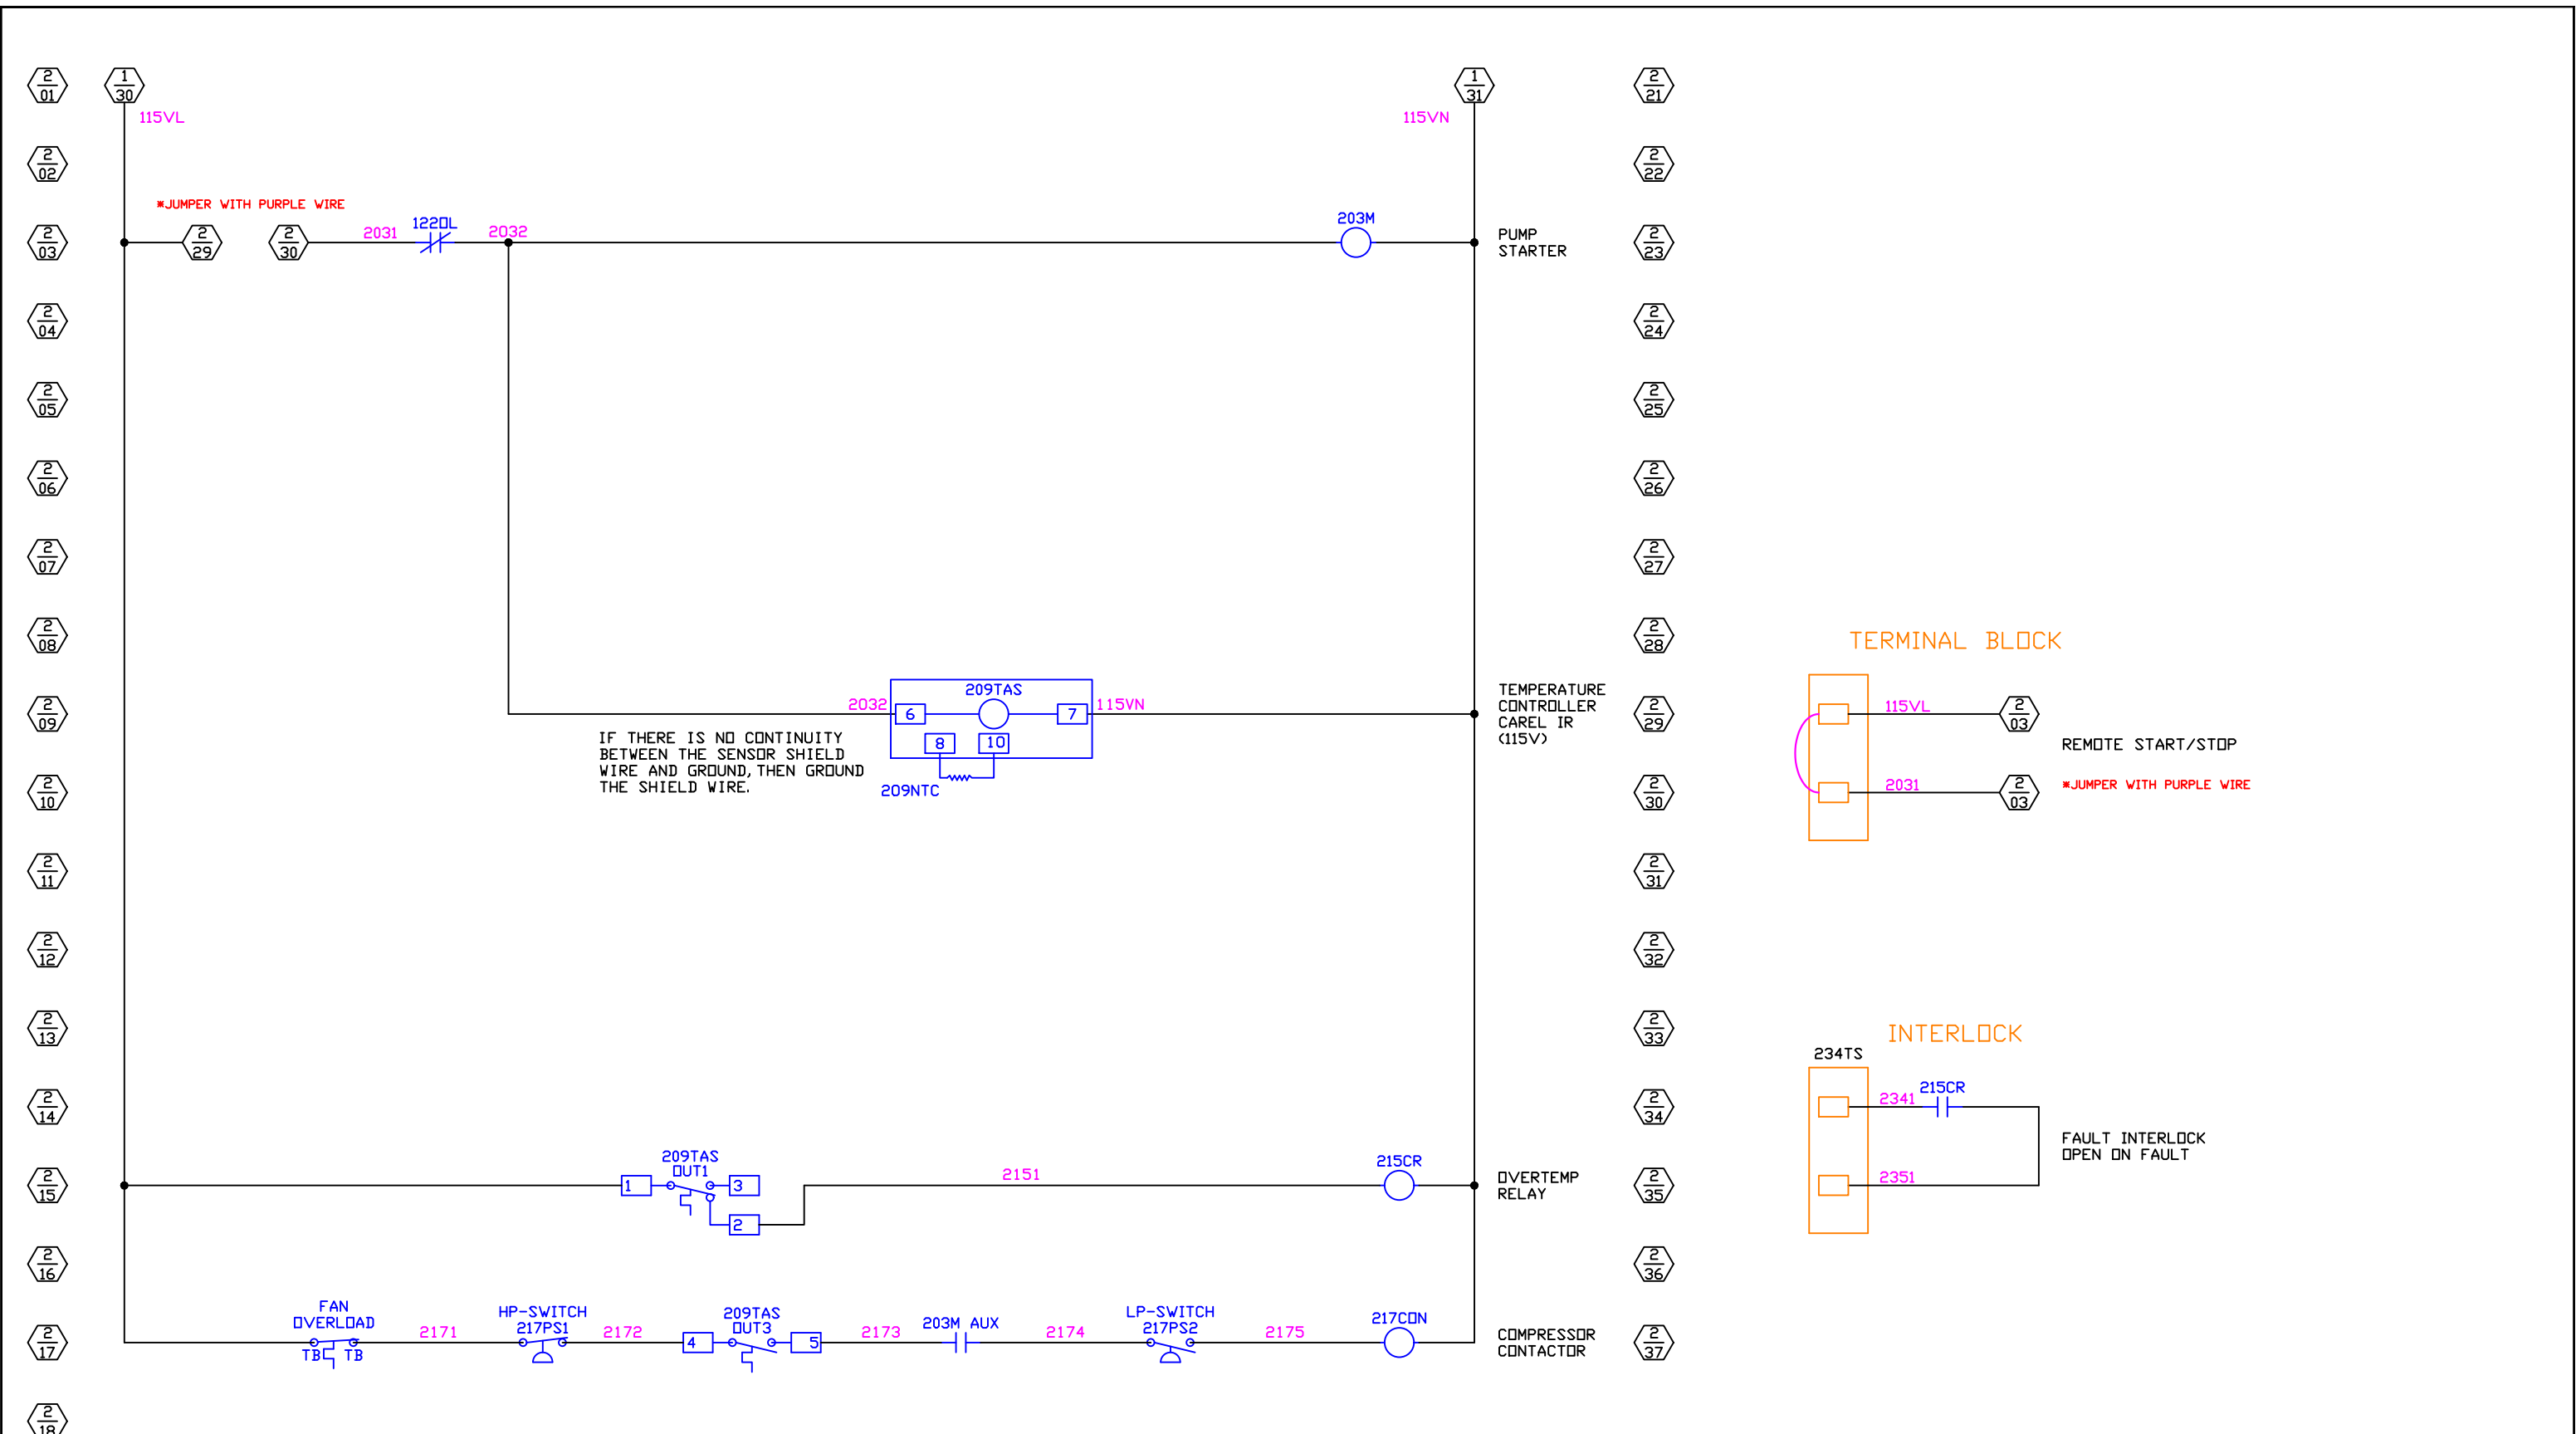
2 01
1 30
115VL
1 31
115VN
2 21
2 02
2 22
*JUMPER WITH PURPLE WIRE
2 03
2 29
2 30
2031
122OL
2032
203M
PUMP STARTER
2 23
2 04
2 24
2 05
2 25
2 06
2 26
2 07
2 27
2 08
2 28
TERMINAL BLOCK
2032
209TAS
6
7
115VN
8
10
209NTC
TEMPERATURE CONTROLLER CAREL IR (115V)
2 09
2 29
115VL
2 03
REMOTE START/STOP
IF THERE IS NO CONTINUITY BETWEEN THE SENSOR SHIELD WIRE AND GROUND, THEN GROUND THE SHIELD WIRE.
2 10
2 30
2031
2 03
*JUMPER WITH PURPLE WIRE
2 11
2 31
2 12
2 32
2 13
2 33
INTERLOCK
234TS
215CR
2341
2 14
2 34
FAULT INTERLOCK OPEN ON FAULT
2351
209TAS OUT1
1
3
2
2151
215CR
OVERTEMP RELAY
2 15
2 35
2 16
2 36
FAN OVERLOAD
TB TB
2171
HP-SWITCH 217PS1
2172
209TAS OUT3
4
5
2173
203M AUX
2174
LP-SWITCH 217PS2
2175
217CON
COMPRESSOR CONTACTOR
2 17
2 37
2 18